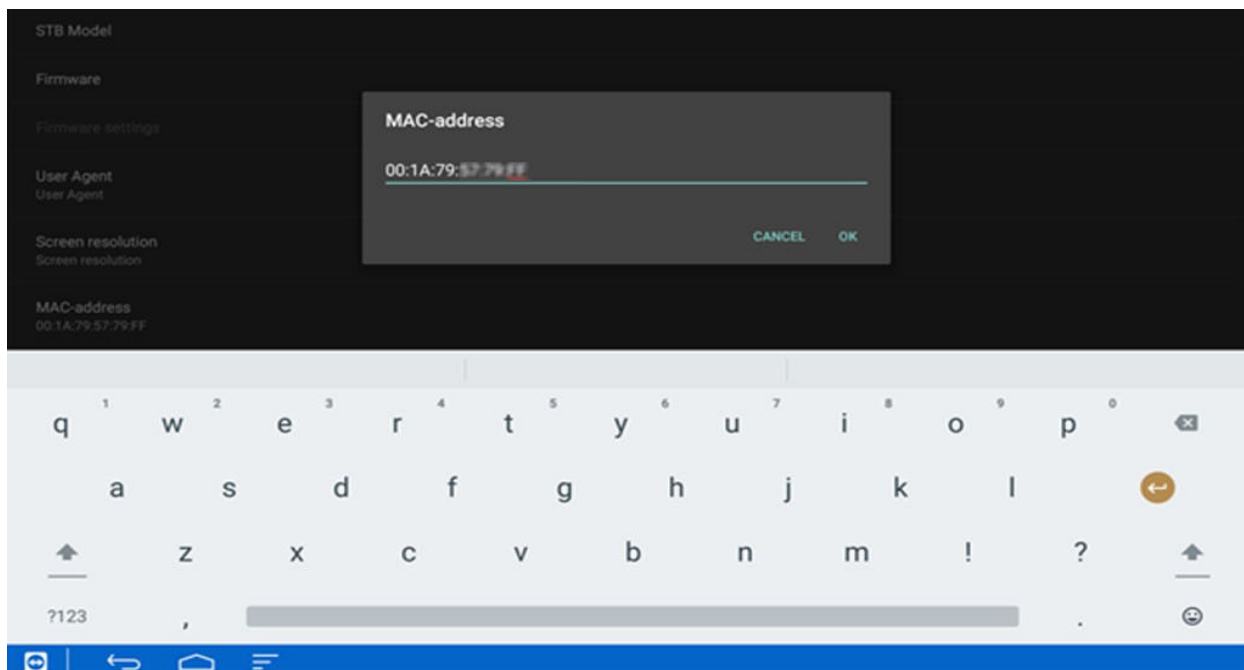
STB Model

Firmware

Firmware settings

User Agent
User Agent

Screen resolution
Screen resolution

MAC-address
00:1A:79:57:79:FF

MAC-address

00:1A:79:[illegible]

CANCEL OK

q 1 w 2 e 3 r 4 t 5 y 6 u 7 i 8 o 9 p 0

a s d f g h j k l

z x c v b n m ! ?

?123 , .